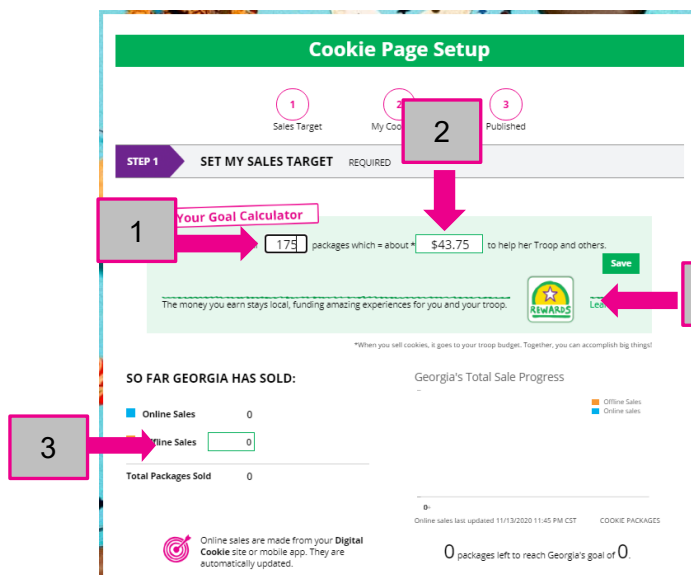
Cookie Page Setup

1 Sales Target
2 My Coo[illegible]
3 Published

2

STEP 1 SET MY SALES TARGET REQUIRED

1

Your Goal Calculator

175 packages which = about * $43.75 to help her Troop and others.

Save

The money you earn stays local, funding amazing experiences for you and your troop.

REWARDS

Lea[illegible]

*When you sell cookies, it goes to your troop budget. Together, you can accomplish big things!

SO FAR GEORGIA HAS SOLD:

Online Sales 0

3

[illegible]line Sales 0

Total Packages Sold 0

Georgia's Total Sale Progress

Offline Sales
Online sales

0

Online sales last updated 11/13/2020 11:45 PM CST COOKIE PACKAGES

Online sales are made from your Digital Cookie site or mobile app. They are automatically updated.

0 packages left to reach Georgia's goal of 0.